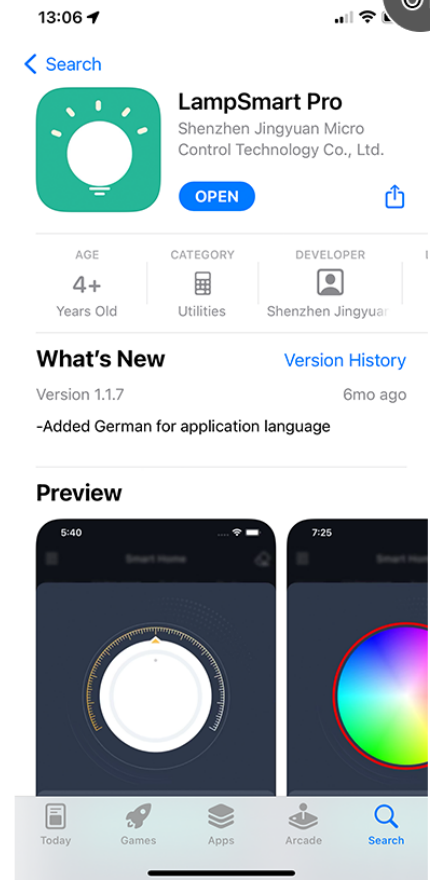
13:06

< Search

LampSmart Pro
Shenzhen Jingyuan Micro Control Technology Co., Ltd.

OPEN

| AGE | CATEGORY | DEVELOPER |
|---|---|---|
| 4+ | | |
| Years Old | Utilities | Shenzhen Jingyuar |

What's New
Version History
Version 1.1.7
6mo ago
-Added German for application language

Preview

5:40
Smart Home

7:25
Smart Hom

Today Games Apps Arcade Search